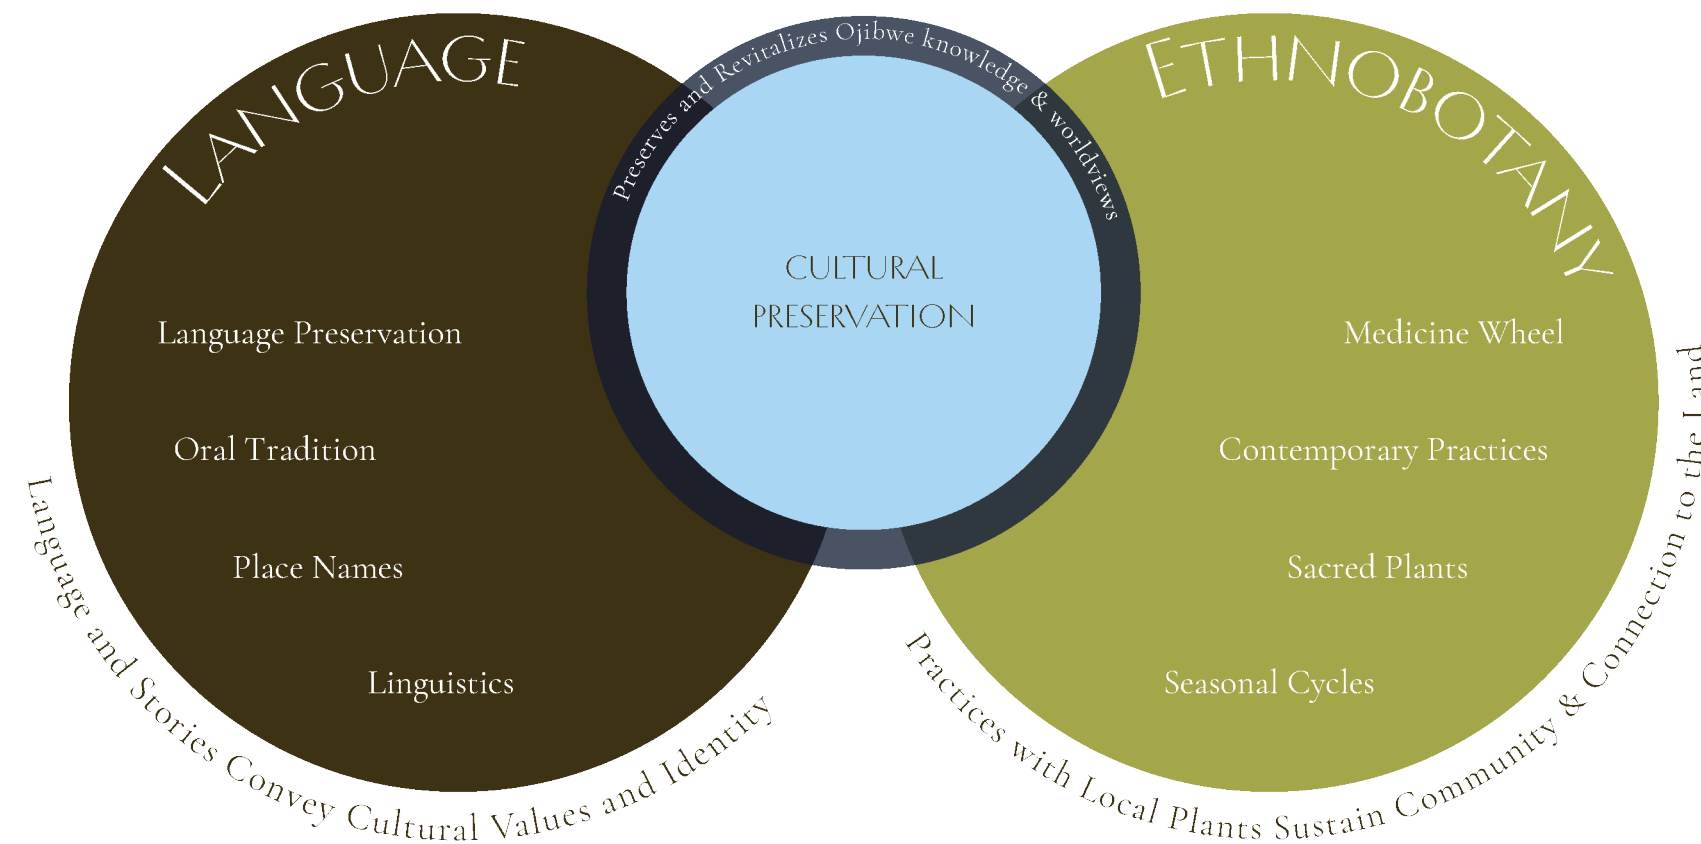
LANGUAGE

Preserves and Revitalizes Ojibwe knowledge & worldviews

ETHNOBOTANY

CULTURAL PRESERVATION

Language Preservation

Oral Tradition

Place Names

Linguistics

Medicine Wheel

Contemporary Practices

Sacred Plants

Seasonal Cycles

Language and Stories Convey Cultural Values and Identity

Practices with Local Plants Sustain Community & Connection to the Land